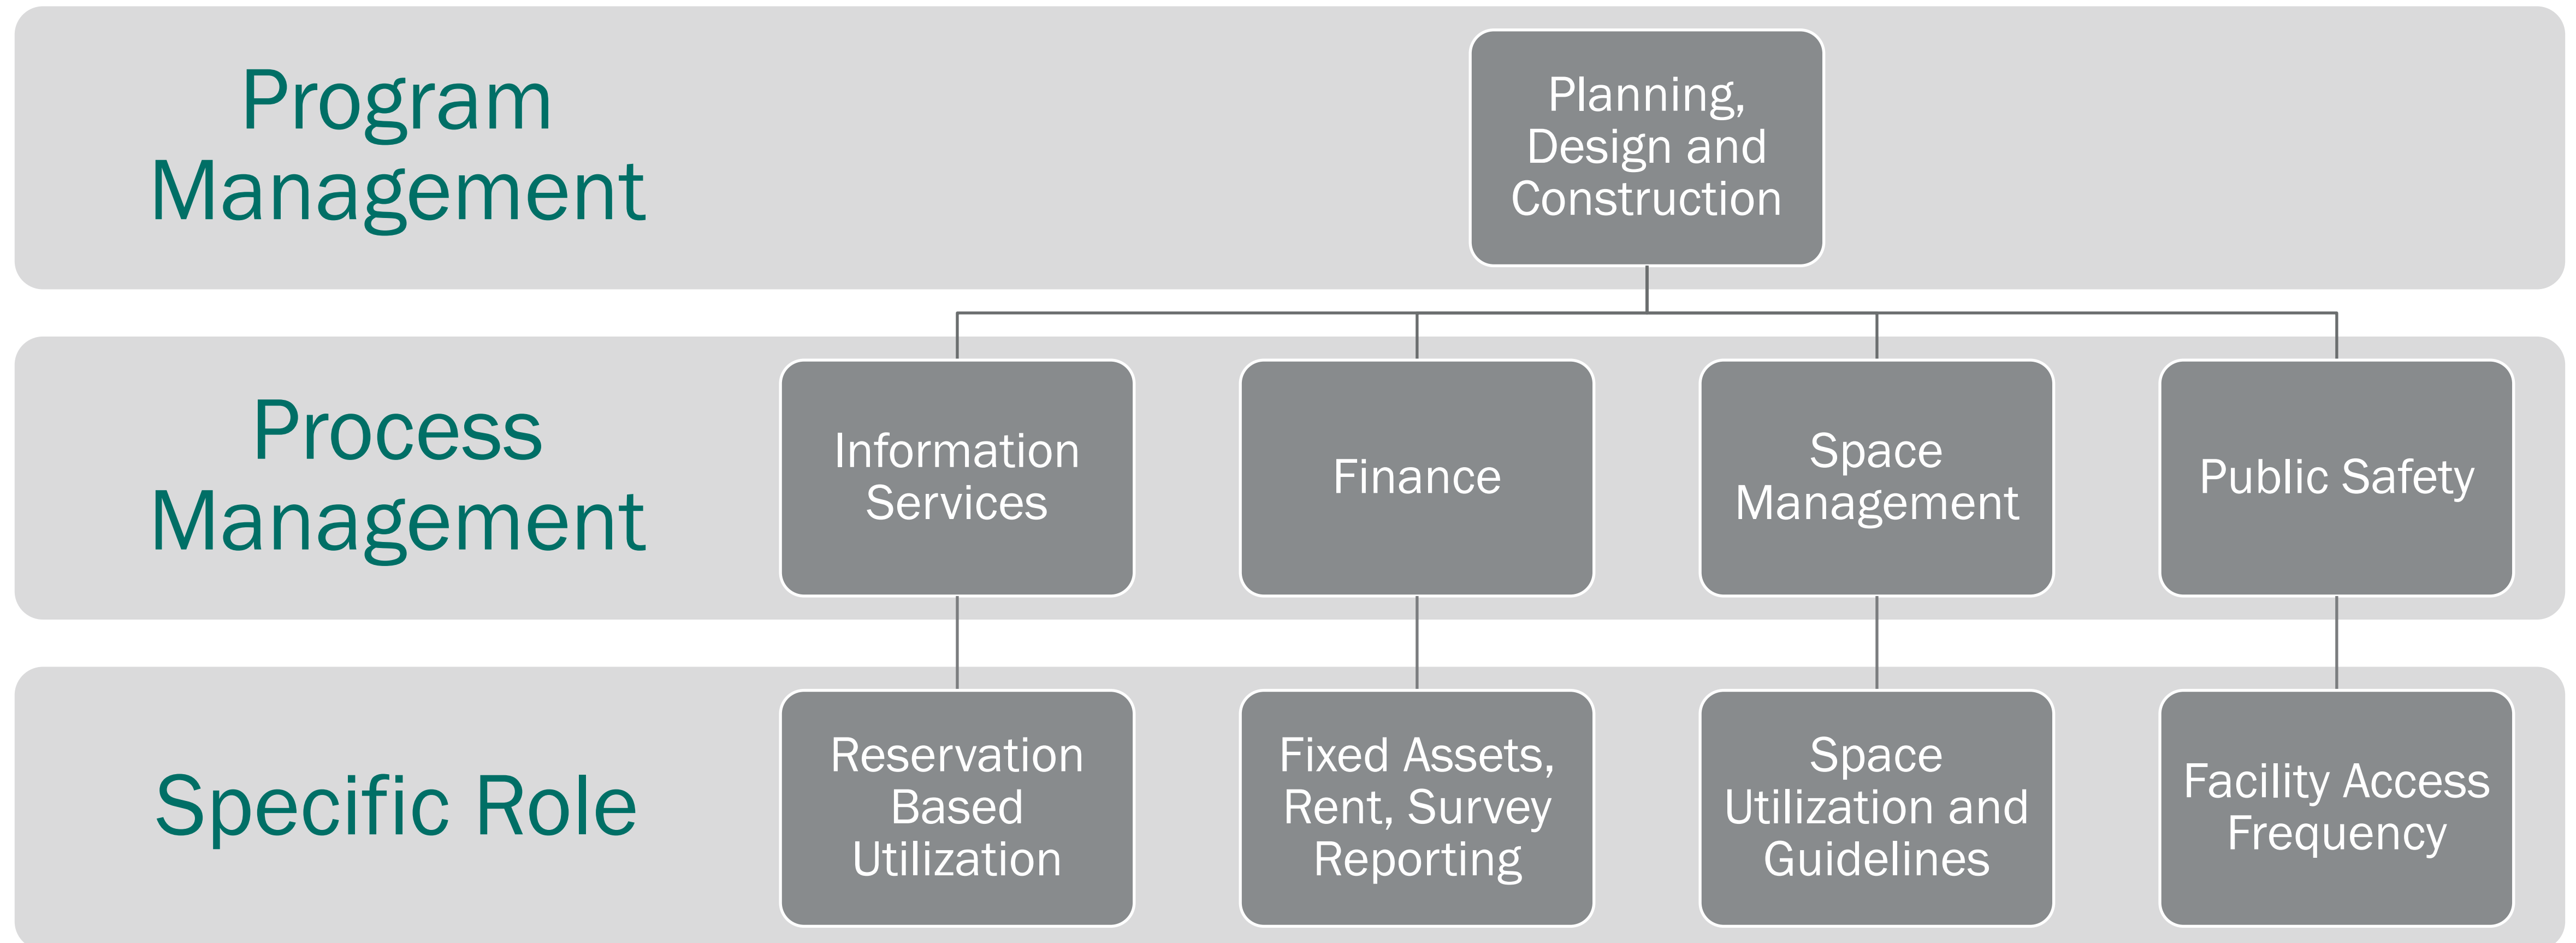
Program Management

Planning, Design and Construction

Process Management

Information Services

Finance

Space Management

Public Safety

Specific Role

Reservation Based Utilization

Fixed Assets, Rent, Survey Reporting

Space Utilization and Guidelines

Facility Access Frequency